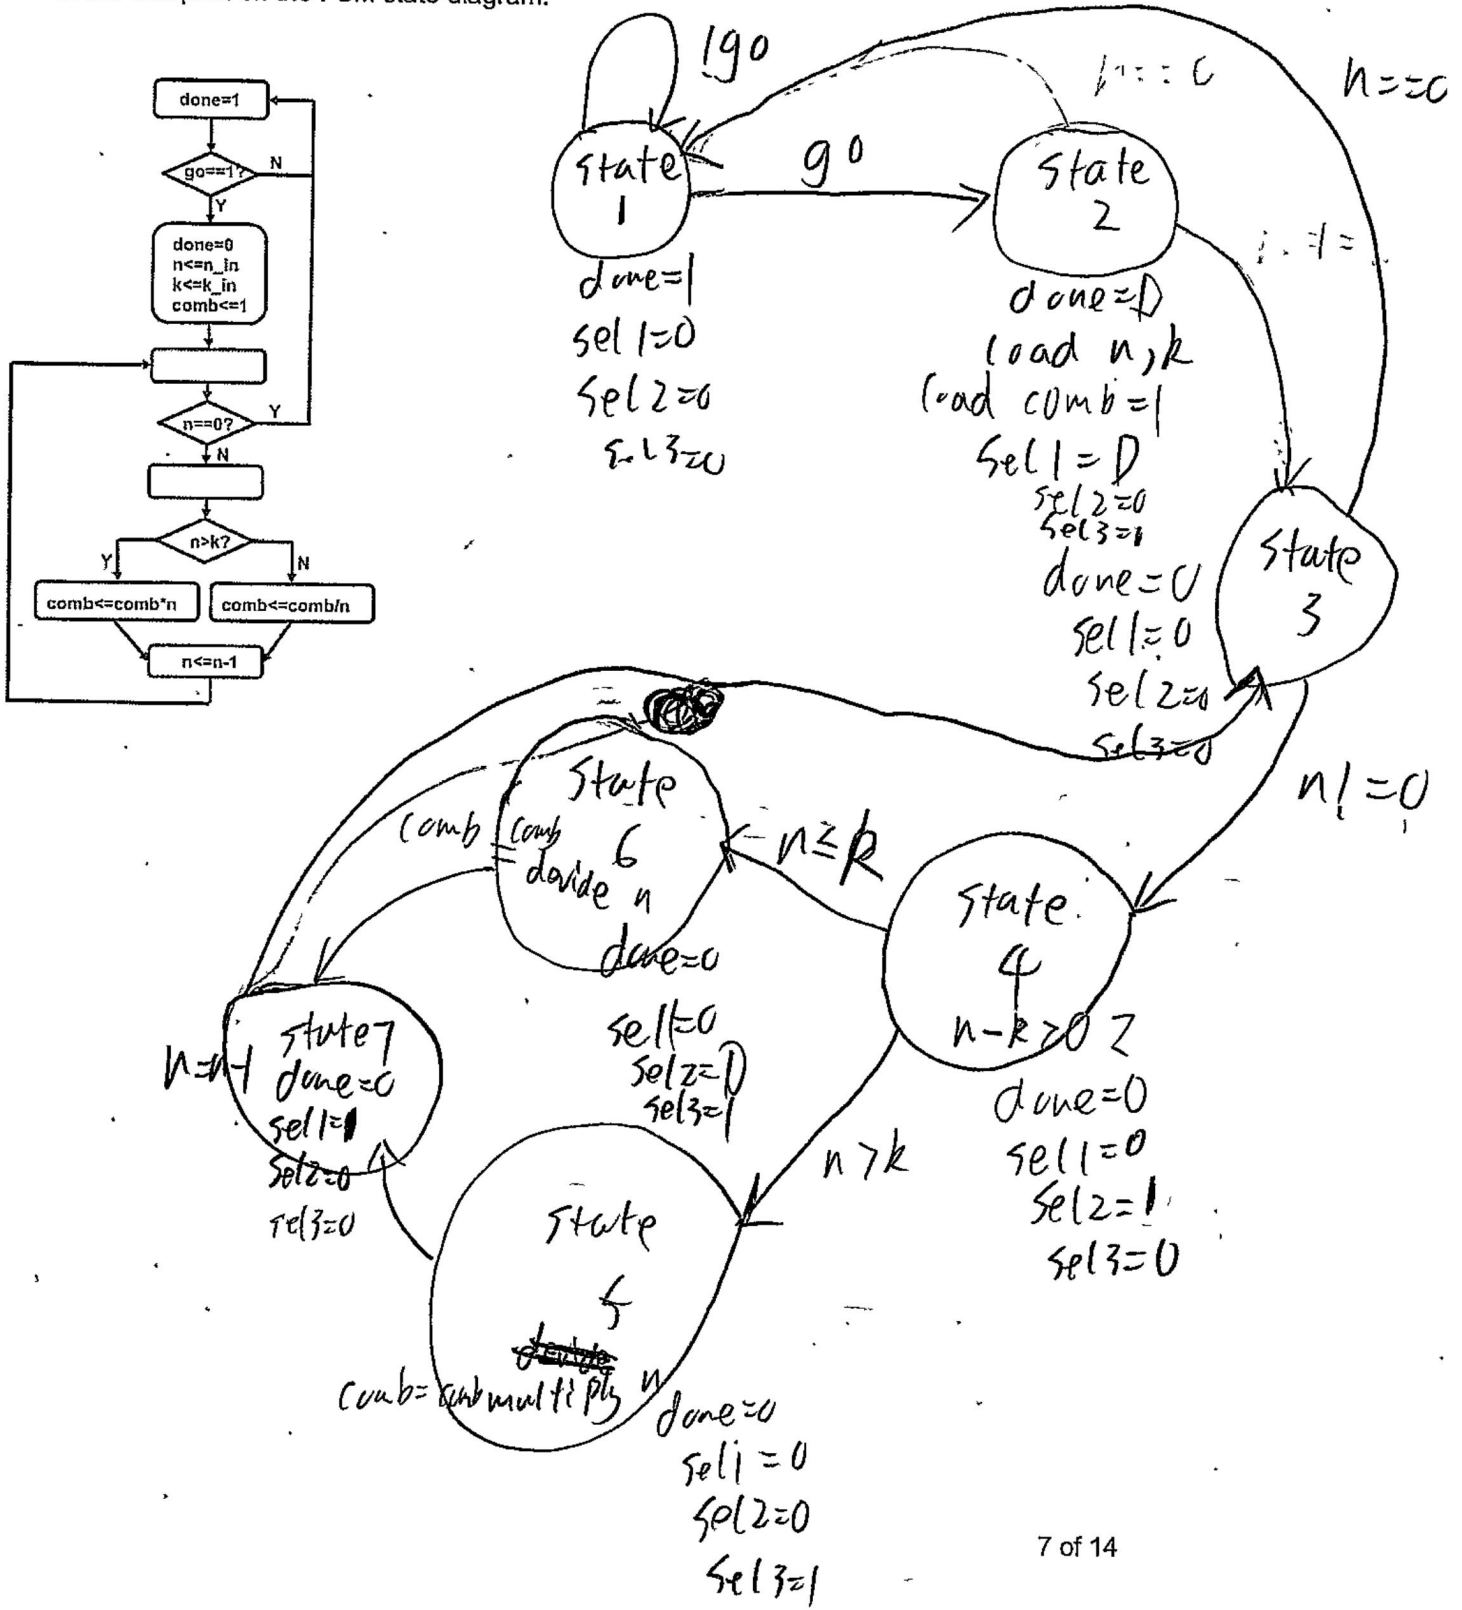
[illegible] the FSM state diagram.

done=1

go==1?

N

Y

done=0
n<=n_in
k<=k_in
comb<=1

n==0?

Y

N

n>k?

Y

N

comb<=comb*n

comb<=comb/n

n<=n-1

!go

state 1

go

done=1
sel1=0
Sel2=0
Sel3=0

n==0

n==0

State 2

done=0
load n,k
load comb=1
Sel1=0
Sel2=0
Sel3=1

n!=0

State 3

done=0
Sel1=0
Sel2=0
Sel3=0

n!=0

State 6

comb = comb divide n

done=0

sel1=0
Sel2=0
Sel3=1

n≤k

State 4

n-k>0 ?

done=0
Sel1=0
Sel2=1
Sel3=0

n=n-1

state7
done=0
sel1=1
Sel2=0
Sel3=0

n>k

State 5

comb=comb multiply n

done=0
Sel1=0
Sel2=0
Sel3=1

7 of 14